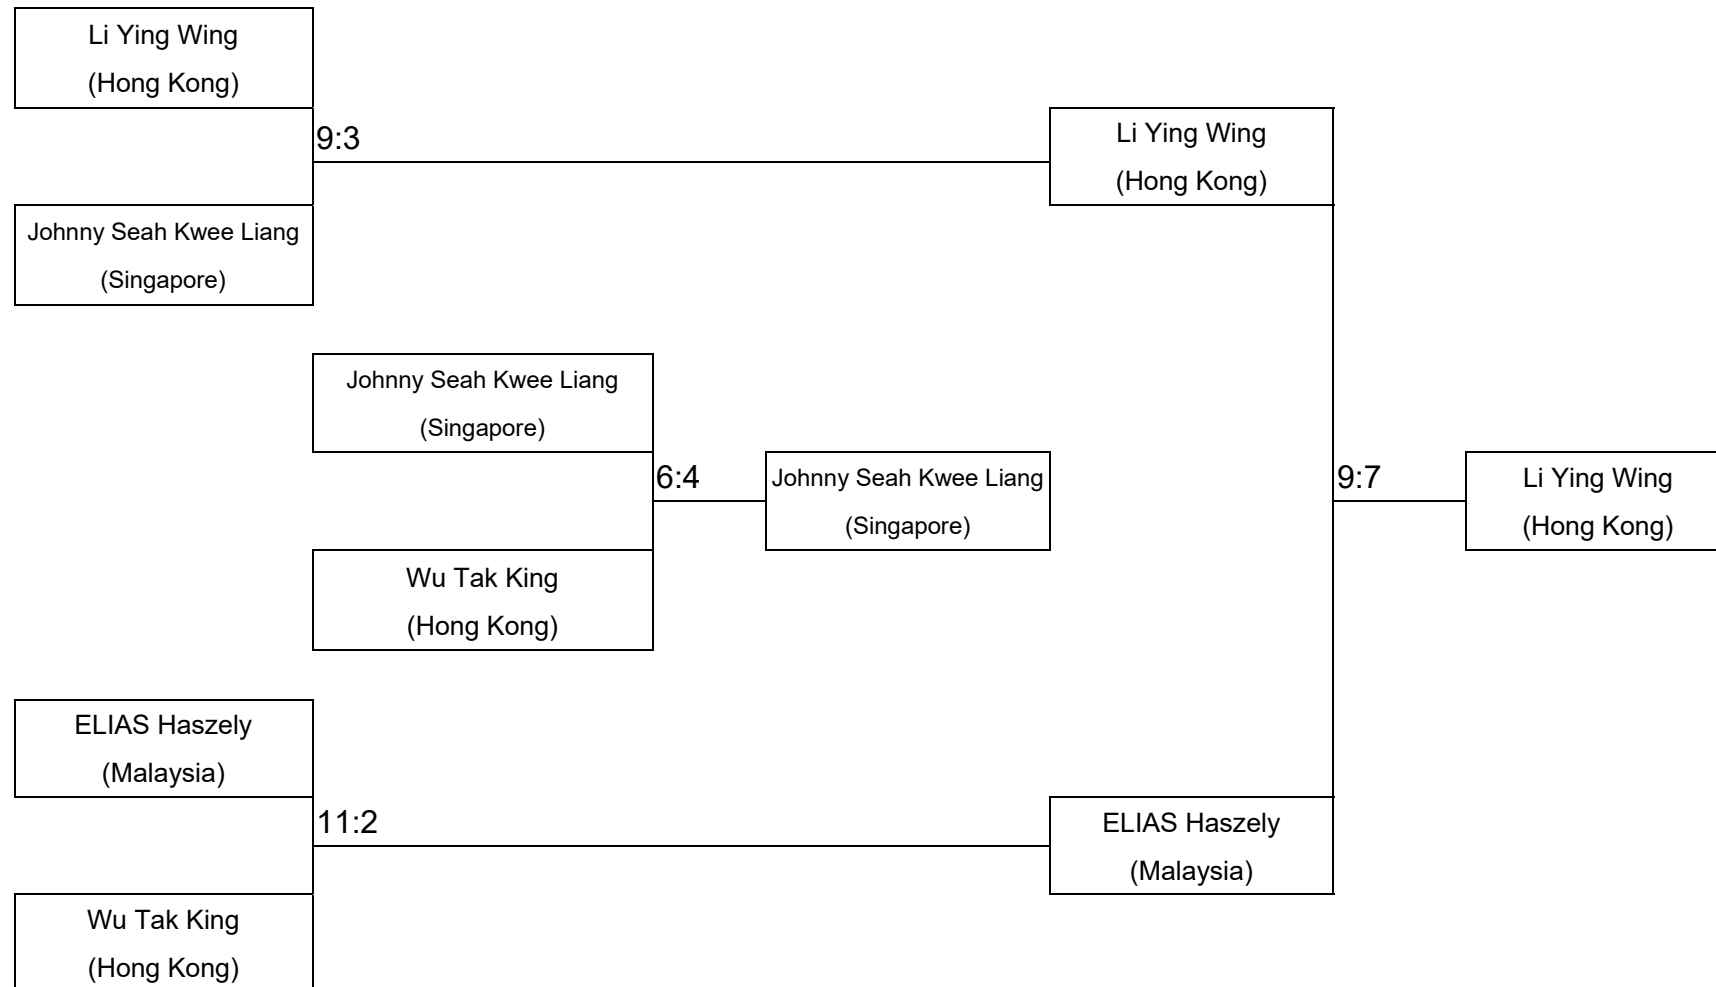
Li Ying Wing
(Hong Kong)

9:3

Johnny Seah Kwee Liang
(Singapore)

Li Ying Wing
(Hong Kong)

Johnny Seah Kwee Liang
(Singapore)

6:4

Wu Tak King
(Hong Kong)

Johnny Seah Kwee Liang
(Singapore)

9:7

Li Ying Wing
(Hong Kong)

ELIAS Haszely
(Malaysia)

11:2

Wu Tak King
(Hong Kong)

ELIAS Haszely
(Malaysia)